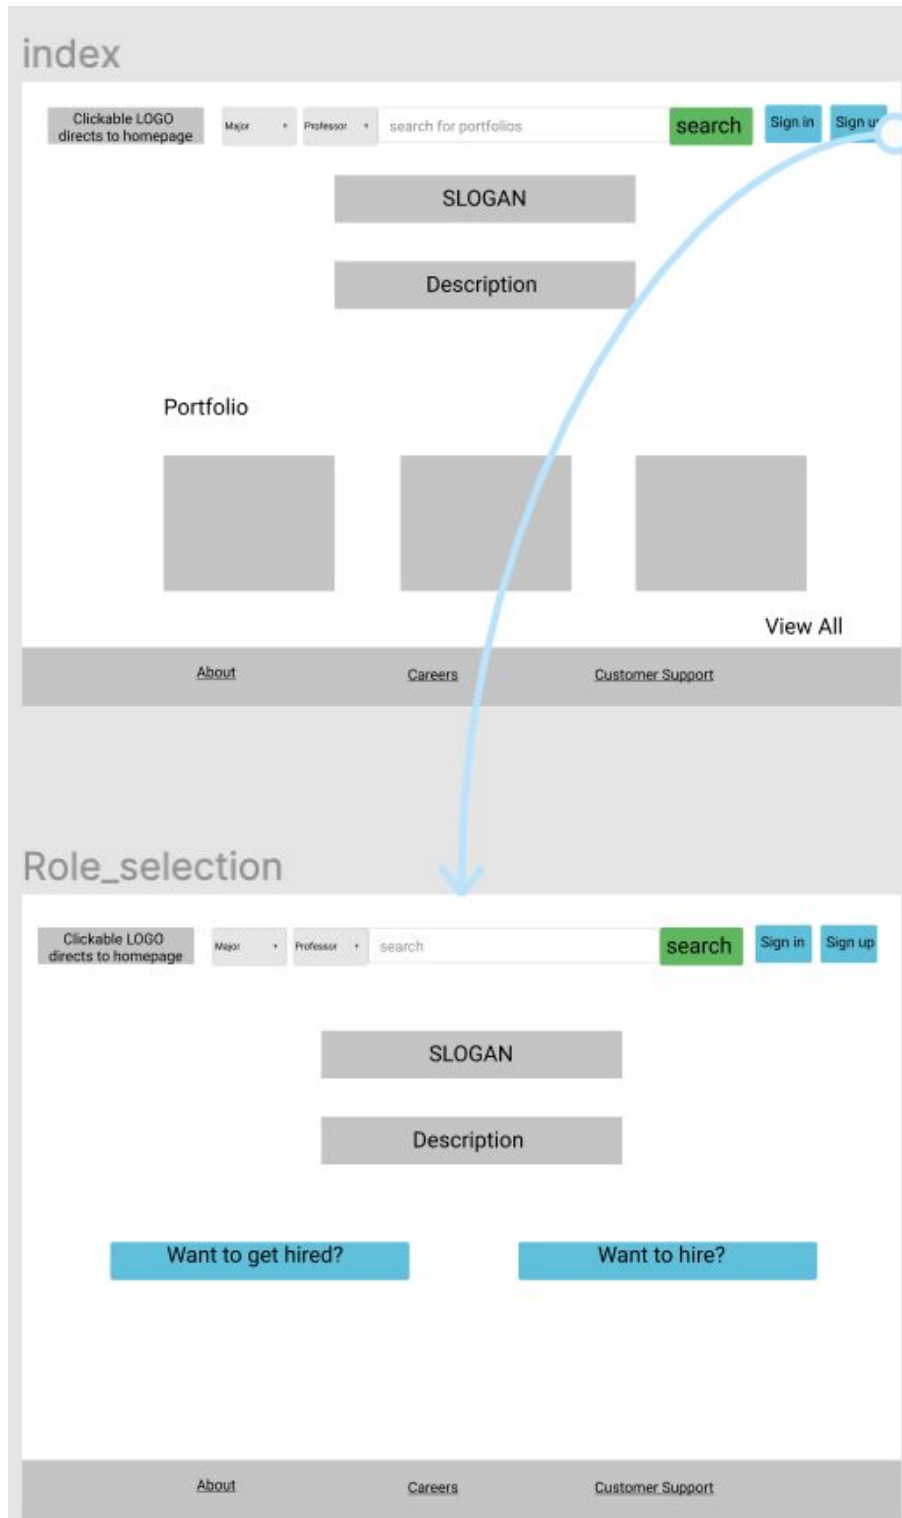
index

Clickable LOGO directs to homepage

Major

Professor

search for portfolios

search

Sign in

Sign u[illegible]

SLOGAN

Description

Portfolio

View All

About

Careers

Customer Support

Role_selection

Clickable LOGO directs to homepage

Major

Professor

search

search

Sign in

Sign up

SLOGAN

Description

Want to get hired?

Want to hire?

About

Careers

Customer Support